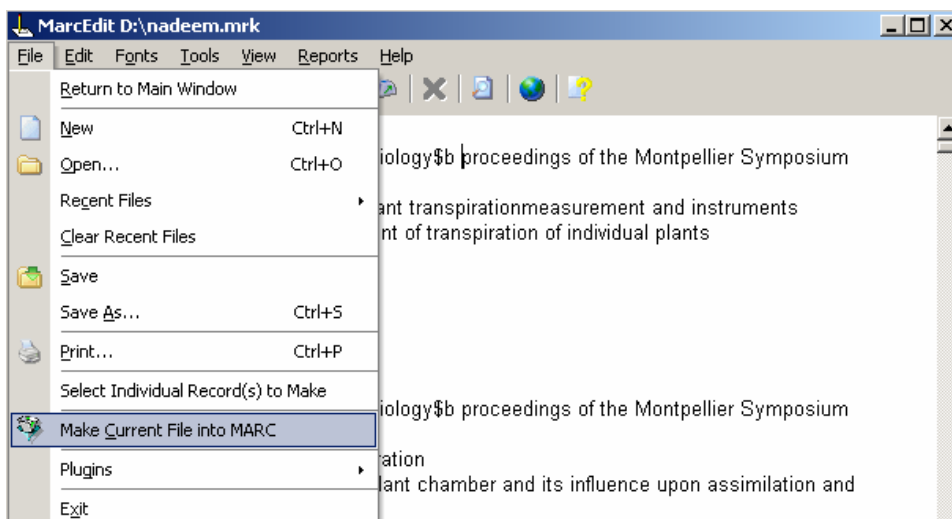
MarcEdit D:\nadeem.mrk

File Edit Fonts Tools View Reports Help

Return to Main Window
New Ctrl+N
Open... Ctrl+O
Recent Files
Clear Recent Files
Save
Save As... Ctrl+S
Print... Ctrl+P
Select Individual Record(s) to Make
Make Current File into MARC
Plugins
Exit

iology$b proceedings of the Montpellier Symposium

ant transpirationmeasurement and instruments
nt of transpiration of individual plants

iology$b proceedings of the Montpellier Symposium

ration
lant chamber and its influence upon assimilation and